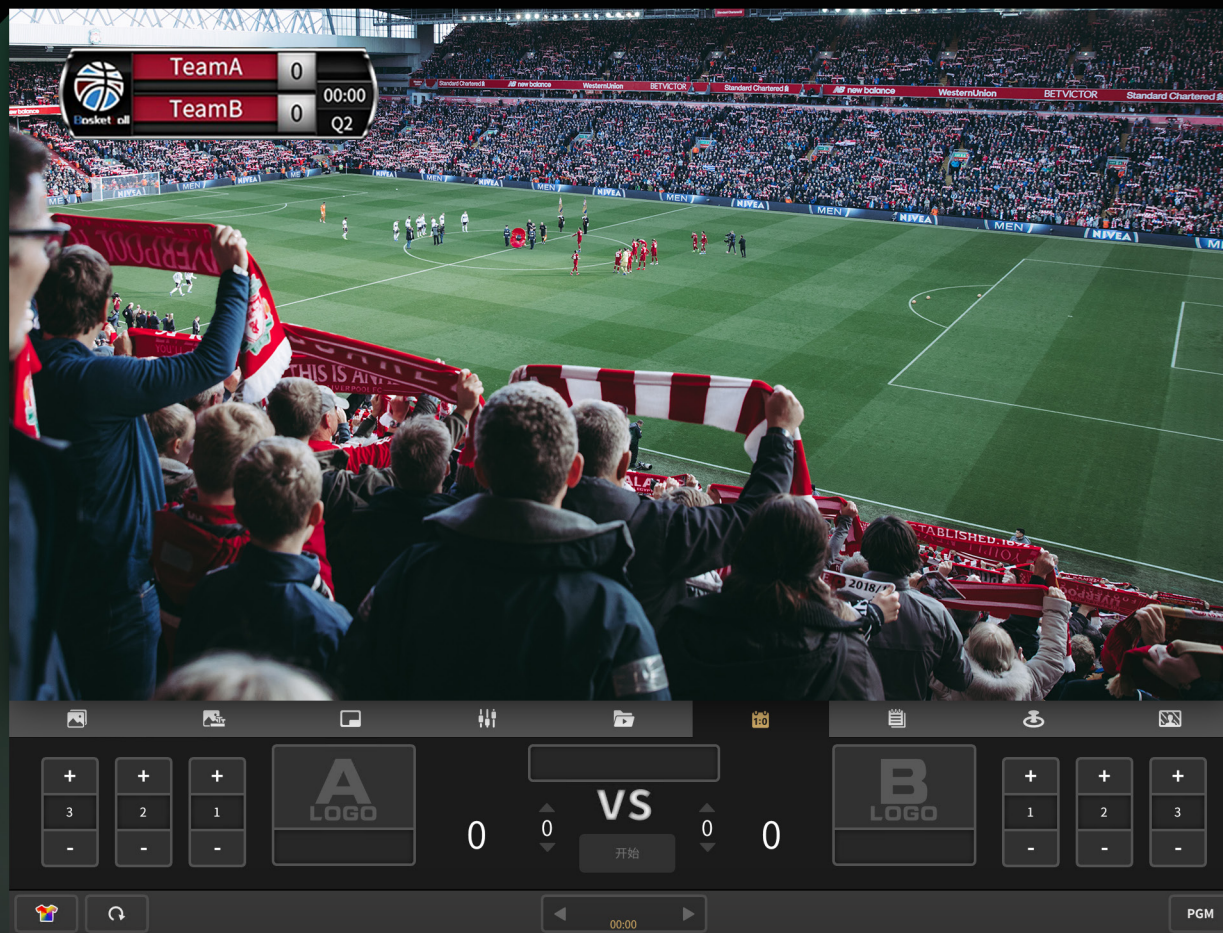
TeamA 0
TeamB 0
00:00
Q2
Basketball

Standard Chartered new balance WesternUnion BETVICTOR Standard Chartered new balance WesternUnion BETVICTOR Standard Chartered

MEN NIVEA MEN NIVEA MEN NIVEA MEN NIVEA

LIVERPOOL
THIS IS ANFIELD
ESTABLISHED 1892
2018/

+ 3 -
+ 2 -
+ 1 -
A LOGO
VS
0
0
0
0
开始
B LOGO
+ 1 -
+ 2 -
+ 3 -

00:00
PGM